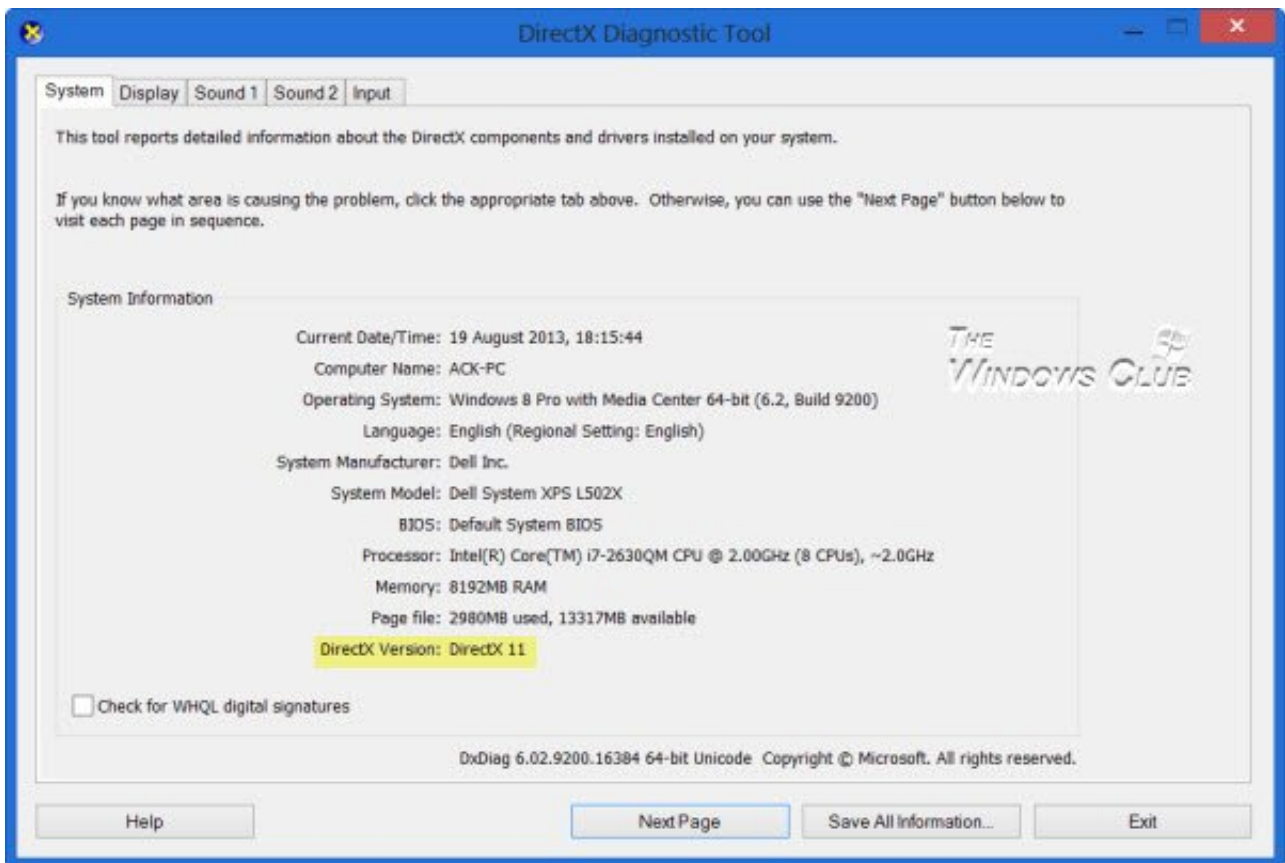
DirectX Diagnostic Tool

System | Display | Sound 1 | Sound 2 | Input

This tool reports detailed information about the DirectX components and drivers installed on your system.

If you know what area is causing the problem, click the appropriate tab above. Otherwise, you can use the "Next Page" button below to visit each page in sequence.

System Information

Current Date/Time: 19 August 2013, 18:15:44
Computer Name: ACK-PC
Operating System: Windows 8 Pro with Media Center 64-bit (6.2, Build 9200)
Language: English (Regional Setting: English)
System Manufacturer: Dell Inc.
System Model: Dell System XPS L502X
BIOS: Default System BIOS
Processor: Intel(R) Core(TM) i7-2630QM CPU @ 2.00GHz (8 CPUs), ~2.0GHz
Memory: 8192MB RAM
Page file: 2980MB used, 13317MB available
DirectX Version: DirectX 11

THE WINDOWS CLUB

Check for WHQL digital signatures

DxDiag 6.02.9200.16384 64-bit Unicode Copyright © Microsoft. All rights reserved.

Help | Next Page | Save All Information... | Exit